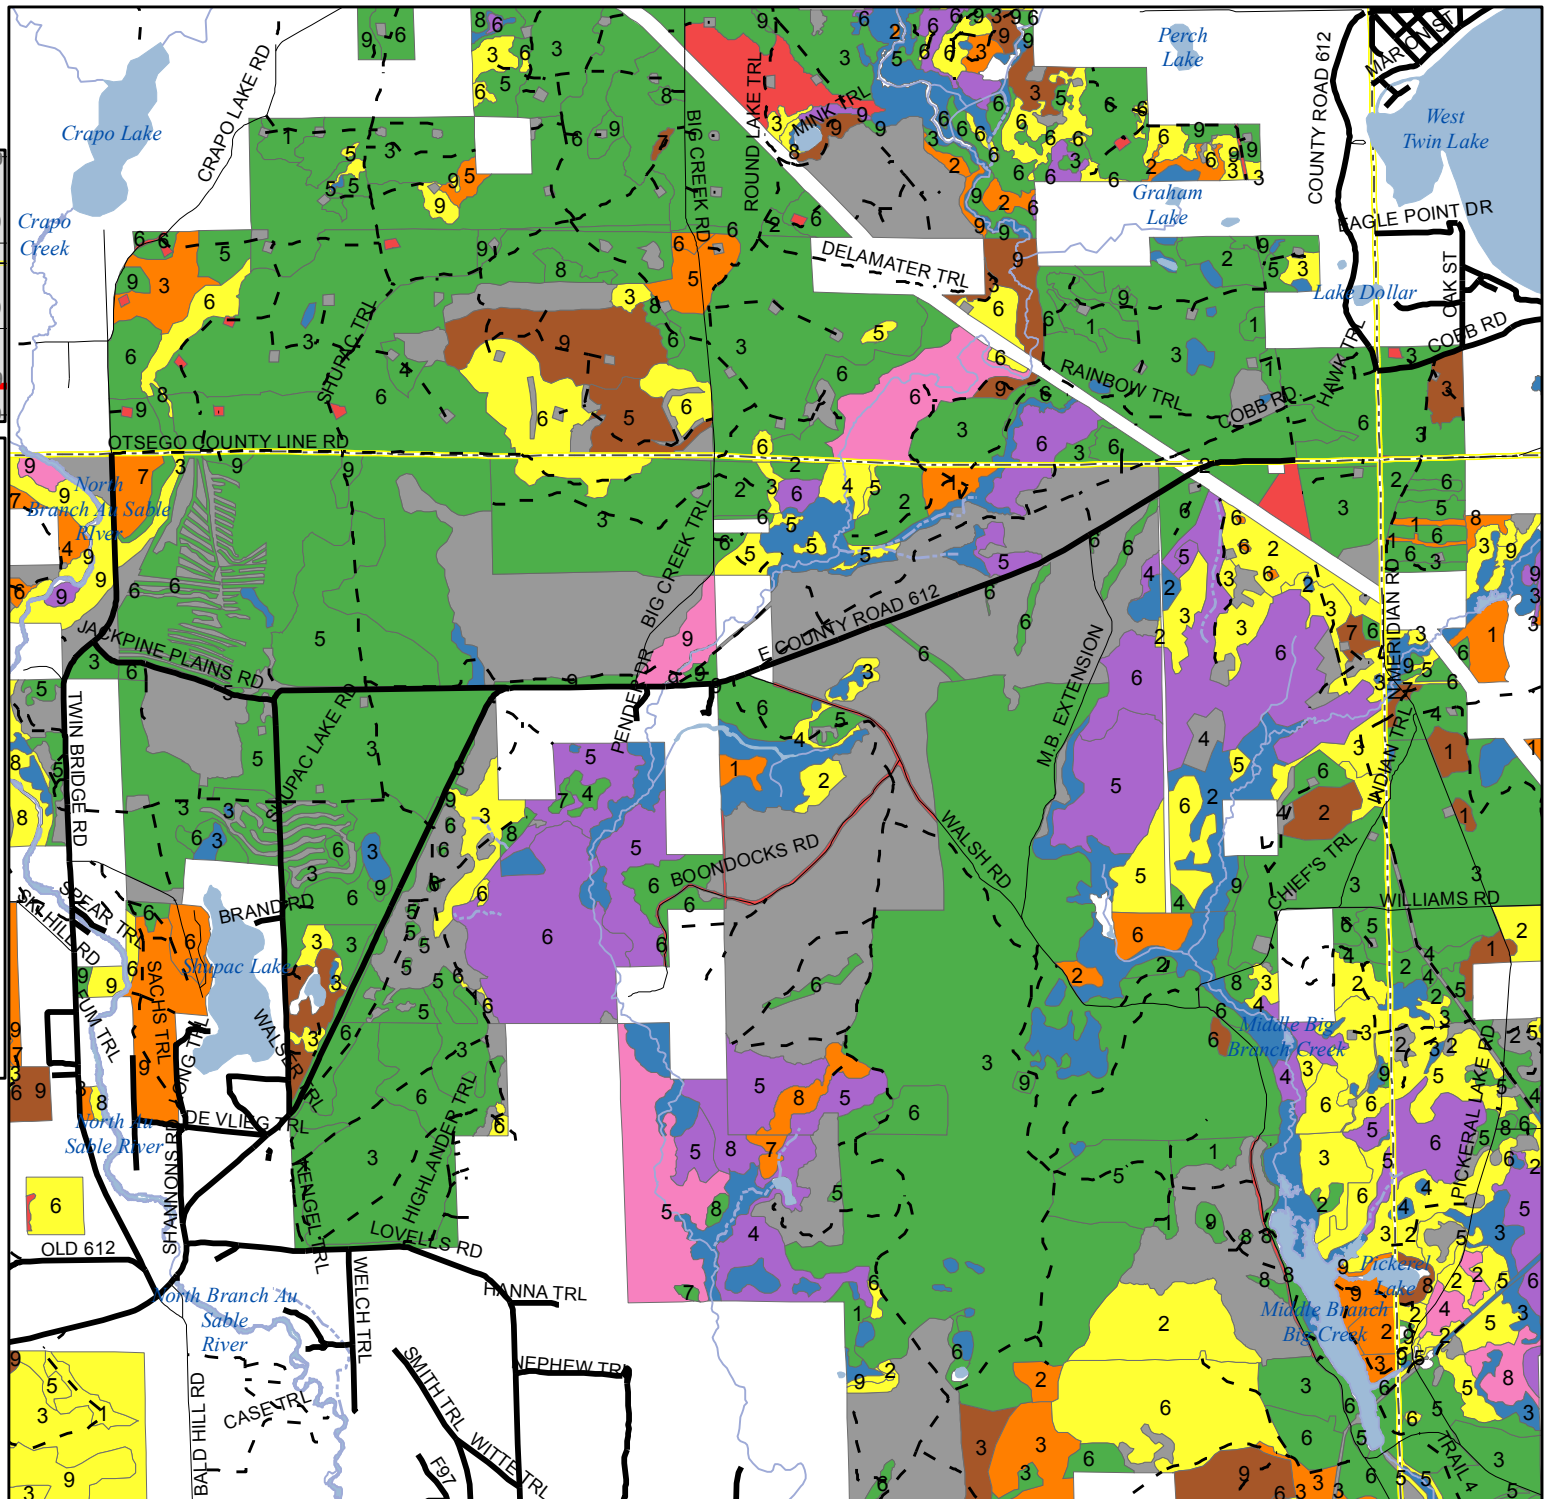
Crapo Lake

Crapo Creek

CRAPO LAKE RD

Perch Lake

West Twin Lake

Graham Lake

Lake Dollar

COUNTY ROAD 612

MARION ST

EAGLE POINT DR

OAK ST

COBB RD

HAWK TRL

ROUND LAKE TRL

BIG CREEK RD

MINK TRL

DELAMATER TRL

RAINBOW TRL

COBB RD

SHURIG TRL

OTSEGO COUNTY LINE RD

North Branch Au Sable River

JACKPINE PLAINS RD

BIG CREEK TRL

E COUNTY ROAD 612

PENDER DR

M.B. EXTENSION

N MERIDIAN RD

INDIAN TRL

TWIN BRIDGE RD

SHUPAC LAKE RD

BOONDOCKS RD

WALSH RD

CHIEF'S TRL

WILLIAMS RD

SPEAR TRL

SKI HILL RD

BRAND RD

SACHS TRL

Shupac Lake

WALSER TRL

DE VLIEG TRL

North Au Sable River

SHANNONS RD

KENGEL TRL

HIGHLANDER TRL

LOVELLS RD

Middle Big Creek

Middle Branch Big Creek

PICKEREL LAKE RD

Pickerel Lake

OLD 612

North Branch Au Sable River

WELCH TRL

HANNA TRL

NEPHEW TRL

SMITH TRL

WITTE TRL

CASE TRL

BALD HILL RD

F97

TRAIL 4